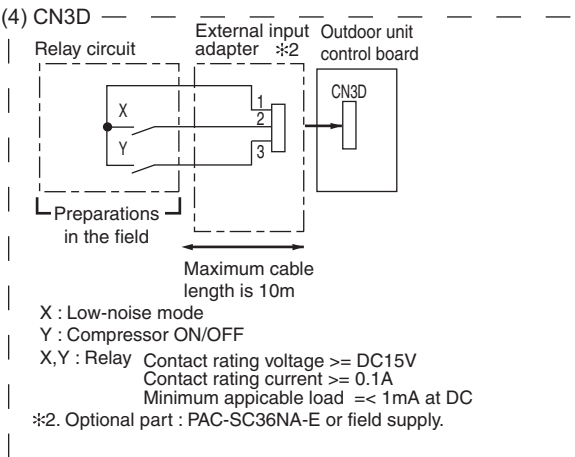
(4) CN3D

Relay circuit

External input adapter ※2

Outdoor unit control board

CN3D

X

Y

1

2

3

Preparations in the field

Maximum cable length is 10m

X : Low-noise mode

Y : Compressor ON/OFF

X,Y : Relay Contact rating voltage >= DC15V
Contact rating current >= 0.1A
Minimum appicable load =< 1mA at DC

※2. Optional part : PAC-SC36NA-E or field supply.